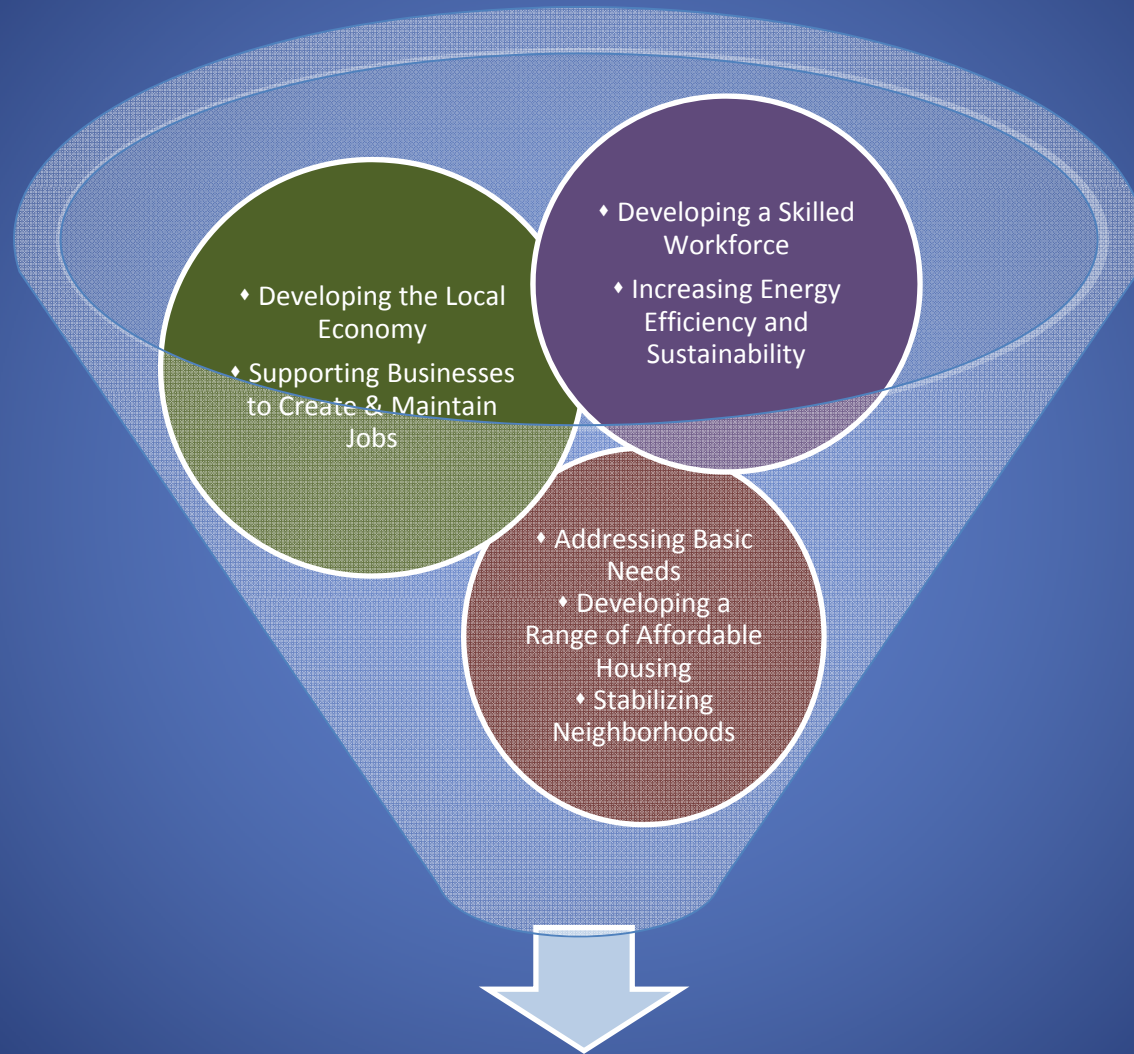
♦ Developing the Local Economy

♦ Supporting Businesses to Create & Maintain Jobs

♦ Developing a Skilled Workforce

♦ Increasing Energy Efficiency and Sustainability

♦ Addressing Basic Needs

♦ Developing a Range of Affordable Housing

♦ Stabilizing Neighborhoods